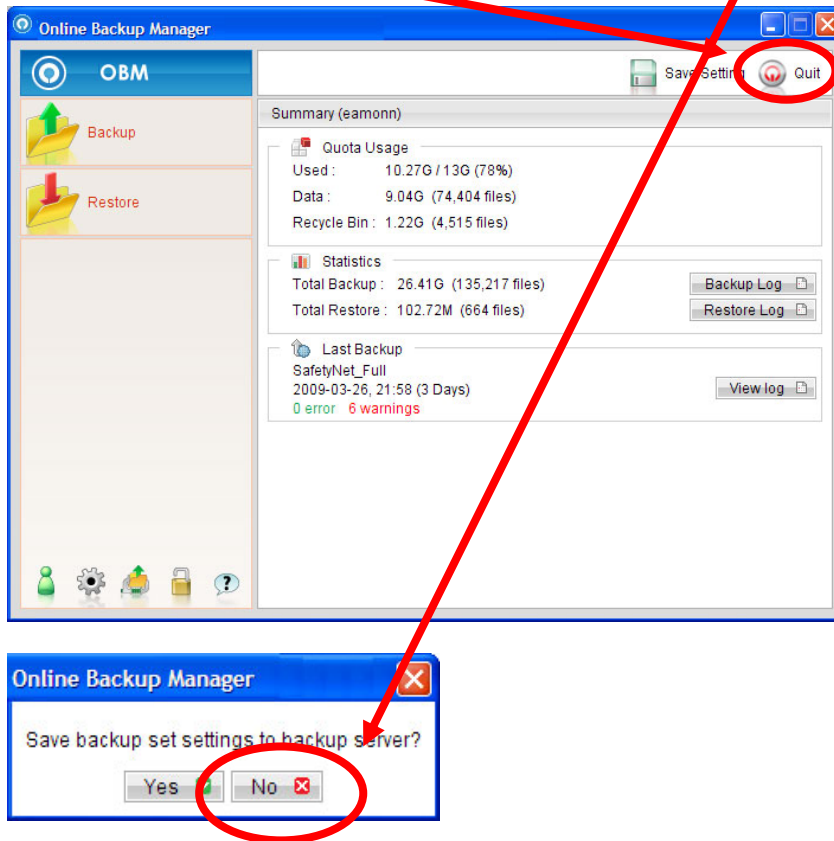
Online Backup Manager

OBM

Save Setting

Quit

Backup

Restore

Summary (eamonn)

Quota Usage

Used : 10.27G / 13G (78%)

Data : 9.04G (74,404 files)

Recycle Bin : 1.22G (4,515 files)

Statistics

Total Backup : 26.41G (135,217 files)

Backup Log

Total Restore : 102.72M (664 files)

Restore Log

Last Backup

SafetyNet_Full

2009-03-26, 21:58 (3 Days)

View log

0 error 6 warnings

Online Backup Manager

Save backup set settings to backup server?

Yes

No